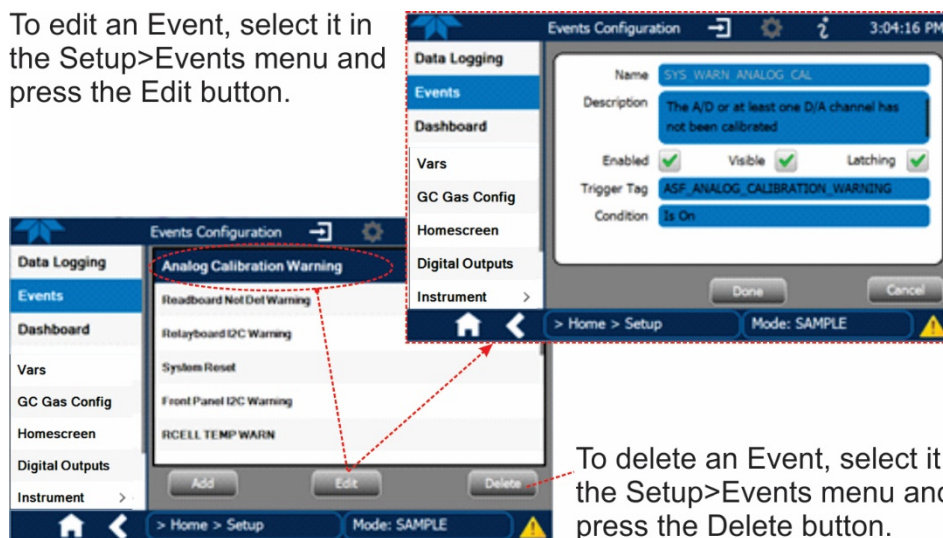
To edit an Event, select it in the Setup>Events menu and press the Edit button.

Events Configuration
3:04:16 PM
Data Logging
Events
Dashboard
Vars
GC Gas Config
Homescreen
Digital Outputs
Instrument >
Name SYS_WARN_ANALOG_CAL
Description The A/D or at least one D/A channel has not been calibrated
Enabled
Visible
Latching
Trigger Tag ASF_ANALOG_CALIBRATION_WARNING
Condition Is On
Done
Cancel
> Home > Setup
Mode: SAMPLE

Events Configuration
Data Logging
Events
Dashboard
Vars
GC Gas Config
Homescreen
Digital Outputs
Instrument >
Analog Calibration Warning
Readboard Not Det Warning
Relayboard I2C Warning
System Reset
Front Panel I2C Warning
RCELL TEMP WARN
Add
Edit
Delete
> Home > Setup
Mode: SAMPLE

To delete an Event, select it the Setup>Events menu and press the Delete button.